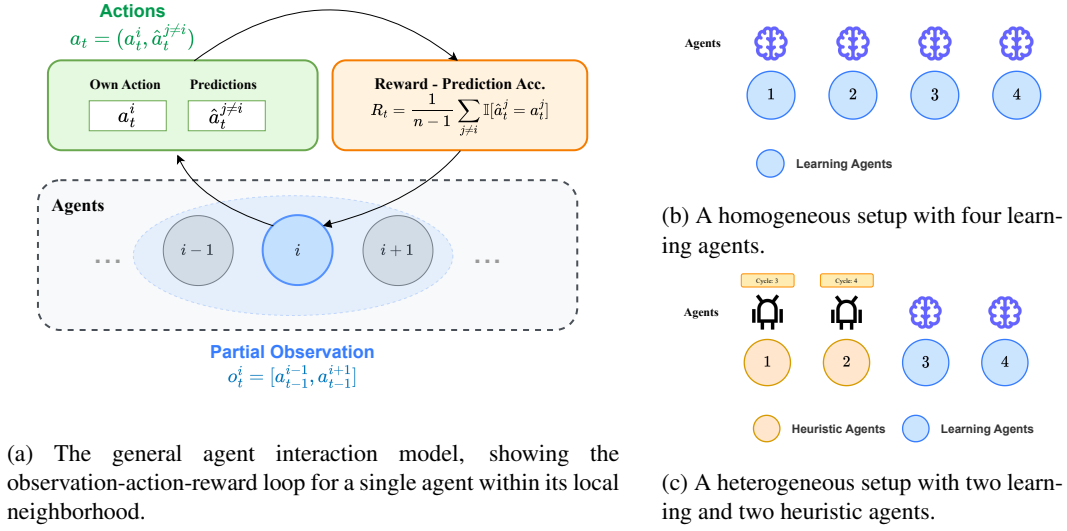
Actions
$a_t = (a_t^i, \hat{a}_t^{j \neq i})$

Own Action
$a_t^i$

Predictions
$\hat{a}_t^{j \neq i}$

Reward - Prediction Acc.
$R_t = \frac{1}{n-1} \sum_{j \neq i} \mathbb{I}[\hat{a}_t^j = a_t^j]$

Agents

...
$i-1$
$i$
$i+1$
...

Partial Observation
$o_t^i = [a_{t-1}^{i-1}, a_{t-1}^{i+1}]$

(a) The general agent interaction model, showing the observation-action-reward loop for a single agent within its local neighborhood.

Agents

1
2
3
4

Learning Agents

(b) A homogeneous setup with four learning agents.

Cycle: 3
Cycle: 4

Agents

1
2
3
4

Heuristic Agents
Learning Agents

(c) A heterogeneous setup with two learning and two heuristic agents.